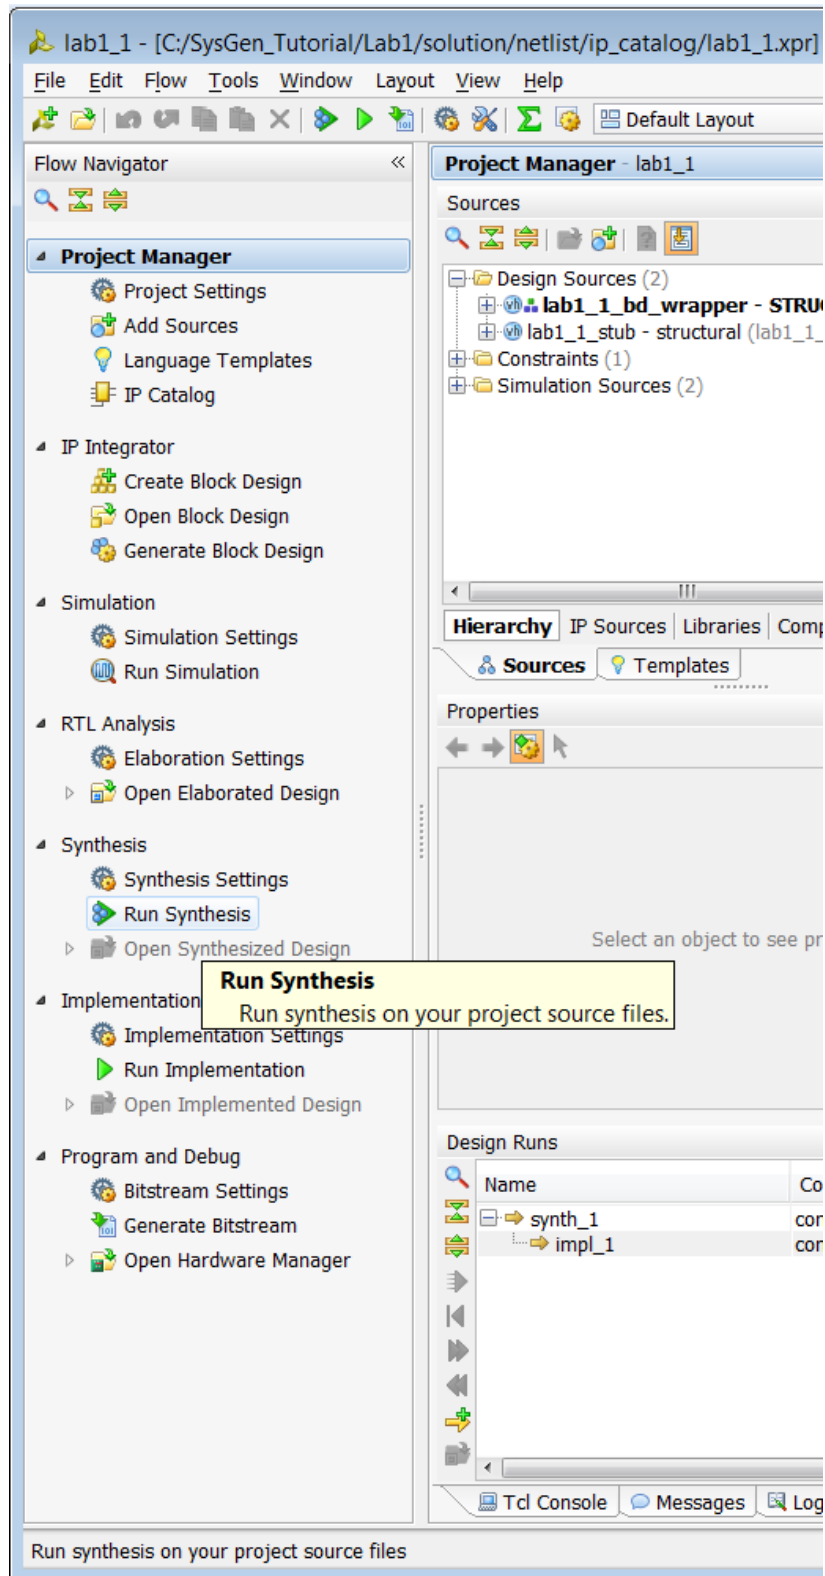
lab1_1 - [C:/SysGen_Tutorial/Lab1/solution/netlist/ip_catalog/lab1_1.xpr]

File Edit Flow Tools Window Layout View Help

Default Layout

Flow Navigator

Project Manager
Project Settings
Add Sources
Language Templates
IP Catalog

IP Integrator
Create Block Design
Open Block Design
Generate Block Design

Simulation
Simulation Settings
Run Simulation

RTL Analysis
Elaboration Settings
Open Elaborated Design

Synthesis
Synthesis Settings
Run Synthesis
Open Synthesized Design

Implementation
Implementation Settings
Run Implementation
Open Implemented Design

Program and Debug
Bitstream Settings
Generate Bitstream
Open Hardware Manager

Run Synthesis
Run synthesis on your project source files.

Project Manager - lab1_1

Sources

Design Sources (2)
lab1_1_bd_wrapper - STRU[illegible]
lab1_1_stub - structural (lab1_1_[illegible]
Constraints (1)
Simulation Sources (2)

Hierarchy | IP Sources | Libraries | Comp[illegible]
Sources | Templates

Properties

Select an object to see pr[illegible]

Design Runs

| Name | Co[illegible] |
|---|---|
| synth_1 | cor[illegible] |
| impl_1 | cor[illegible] |

Tcl Console | Messages | Log

Run synthesis on your project source files